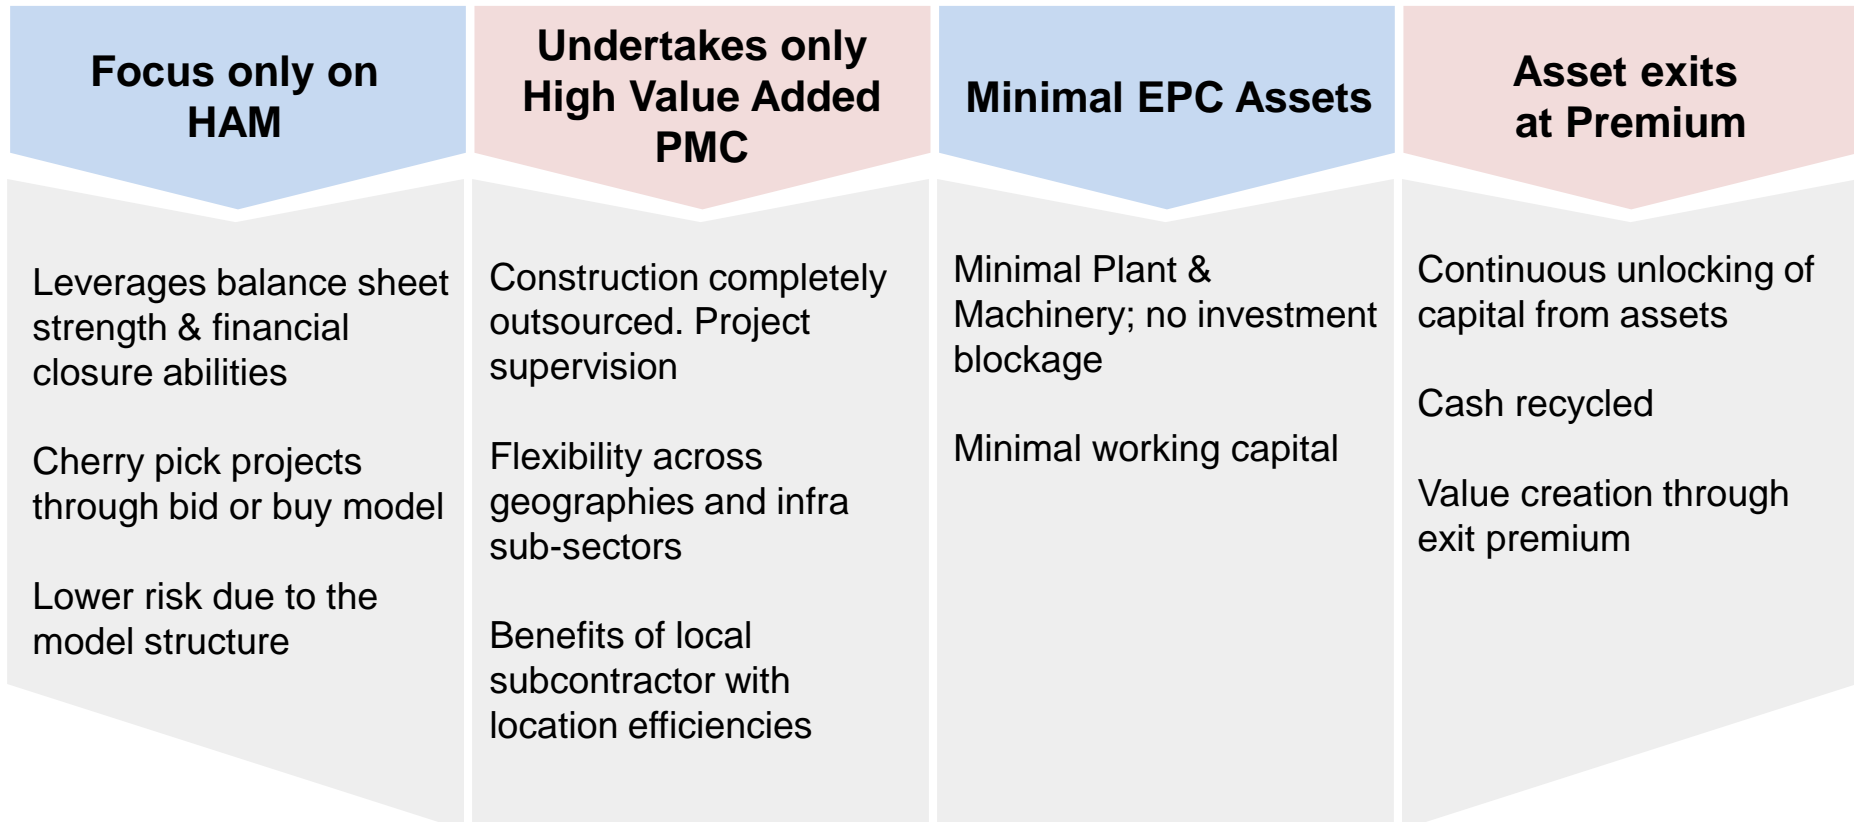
Focus only on HAM

Leverages balance sheet strength & financial closure abilities

Cherry pick projects through bid or buy model

Lower risk due to the model structure

Undertakes only High Value Added PMC

Construction completely outsourced. Project supervision

Flexibility across geographies and infra sub-sectors

Benefits of local subcontractor with location efficiencies

Minimal EPC Assets

Minimal Plant & Machinery; no investment blockage

Minimal working capital

Asset exits at Premium

Continuous unlocking of capital from assets

Cash recycled

Value creation through exit premium